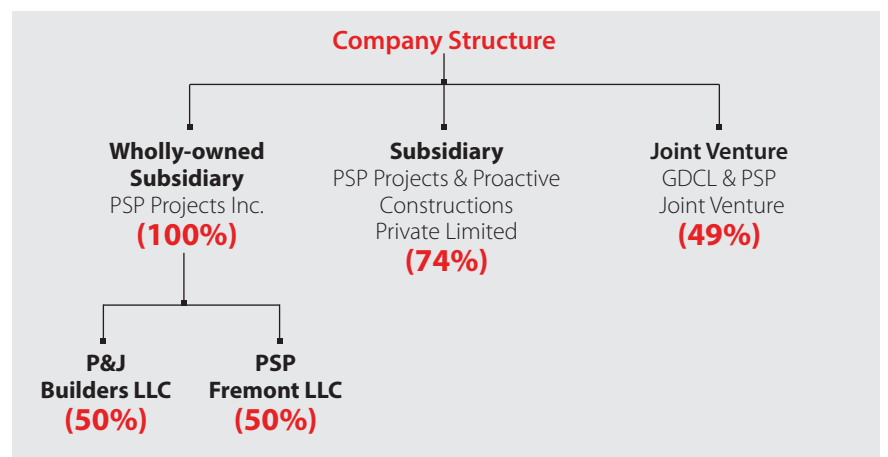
Company Structure

Wholly-owned Subsidiary
PSP Projects Inc.
(100%)

P&J Builders LLC
(50%)

PSP Fremont LLC
(50%)

Subsidiary
PSP Projects & Proactive Constructions Private Limited
(74%)

Joint Venture
GDCL & PSP Joint Venture
(49%)